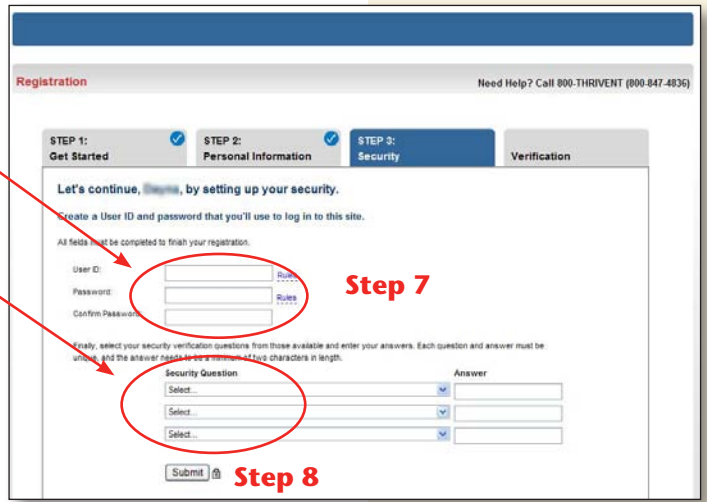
Registration

Need Help? Call 800-THRIVENT (800-847-4836)

STEP 1: Get Started

STEP 2: Personal Information

STEP 3: Security

Verification

Let's continue, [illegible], by setting up your security.

Create a User ID and password that you'll use to log in to this site.

All fields must be completed to finish your registration.

User ID: Rules

Password: Rules

Confirm Password:

Step 7

Finally, select your security verification questions from those available and enter your answers. Each question and answer must be unique, and the answer needs to be a minimum of two characters in length.

Security Question

Answer

Select...

Select...

Select...

Submit

Step 8